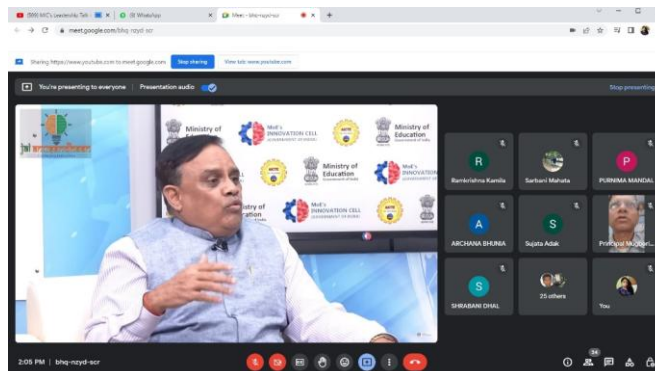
(99) MIC's Leadership Talk | × (8) WhatsApp × Meet - bhq-nzyd-scr × +

meet.google.com/bhq-nzyd-scr

Sharing https://www.youtube.com to meet.google.com Stop sharing View tab: www.youtube.com

You're presenting to everyone Presentation audio

Stop presenting

Ministry of Education

MoE's INNOVATION CELL

Ministry of Education

MoE's INNOVATION

Ministry of Education

MoE's INNOVATION CELL

R Ramkrishna Kamila

Sarbani Mahata

P PURNIMA MANDAL

A ARCHANA BHUNIA

S Sujata Adak

Principal Mu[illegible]

S SHRABANI DHAL

25 others

You

2:05 PM | bhq-nzyd-scr

34